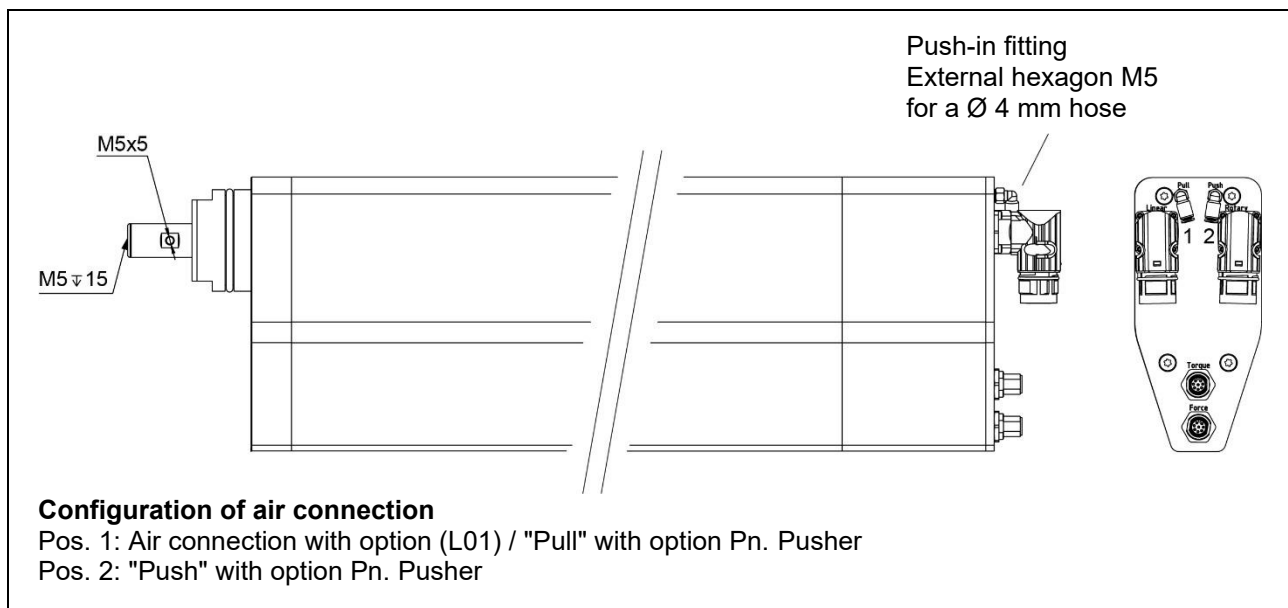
Push-in fitting
External hexagon M5
for a Ø 4 mm hose

M5x5

M5 ⧨ 15

Pull
Push
Linear
Rotary
1
2
Torque
Force

**Configuration of air connection**
Pos. 1: Air connection with option (L01) / "Pull" with option Pn. Pusher
Pos. 2: "Push" with option Pn. Pusher